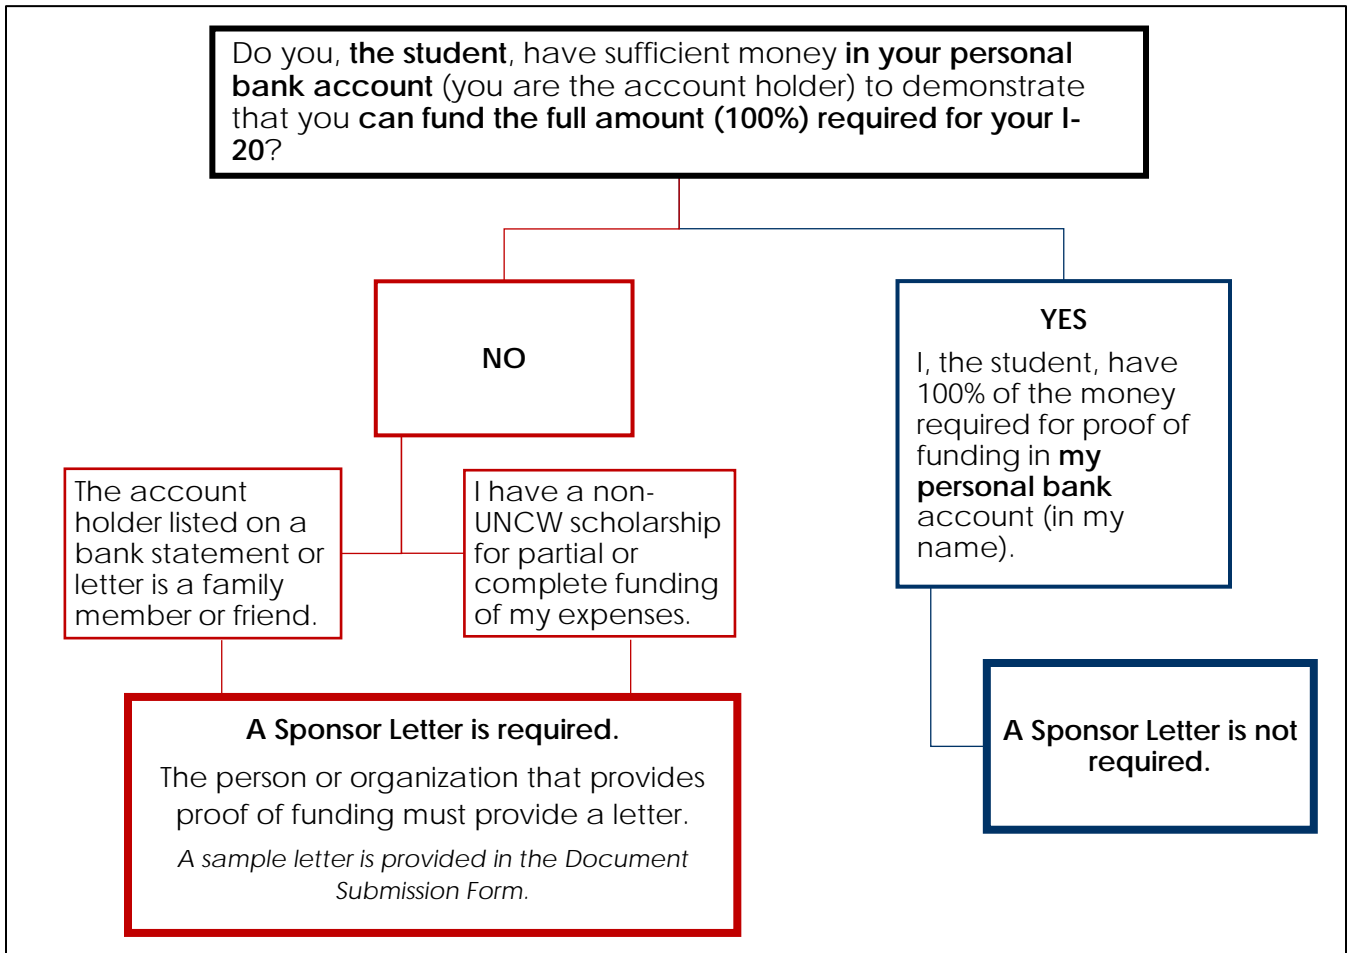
Do you, the student, have sufficient money in your personal bank account (you are the account holder) to demonstrate that you can fund the full amount (100%) required for your I-20?

NO

YES

I, the student, have 100% of the money required for proof of funding in my personal bank account (in my name).

The account holder listed on a bank statement or letter is a family member or friend.

I have a non-UNCW scholarship for partial or complete funding of my expenses.

A Sponsor Letter is required.

The person or organization that provides proof of funding must provide a letter.

A sample letter is provided in the Document Submission Form.

A Sponsor Letter is not required.